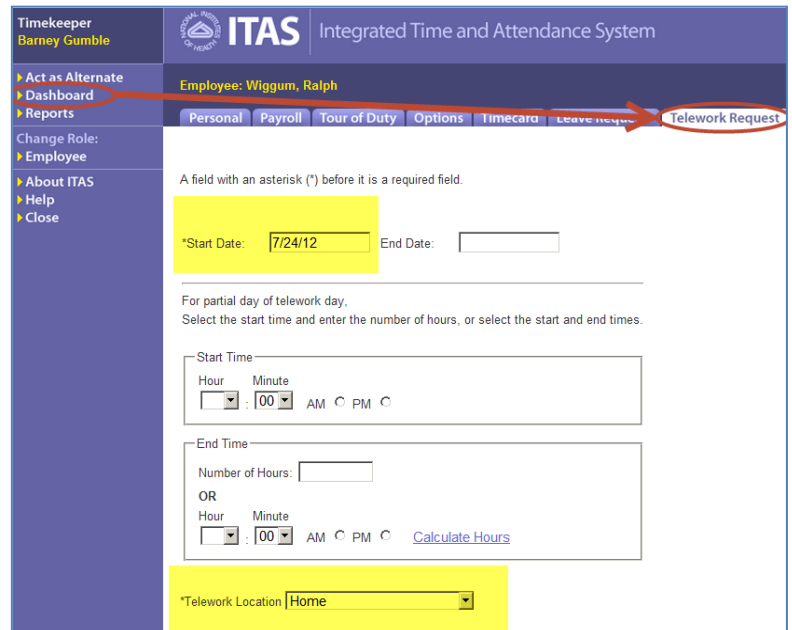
Timekeeper
Barney Gumble

Act as Alternate
Dashboard
Reports

Change Role:
Employee

About ITAS
Help
Close

NATIONAL INSTITUTES OF HEALTH

ITAS Integrated Time and Attendance System

Employee: Wiggum, Ralph

Personal | Payroll | Tour of Duty | Options | Timecard | Leave Reque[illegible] | Telework Request

A field with an asterisk (*) before it is a required field.

*Start Date: 7/24/12 End Date:

For partial day of telework day,
Select the start time and enter the number of hours, or select the start and end times.

Start Time
Hour Minute
: 00 AM PM

End Time
Number of Hours:
OR
Hour Minute
: 00 AM PM Calculate Hours

*Telework Location Home